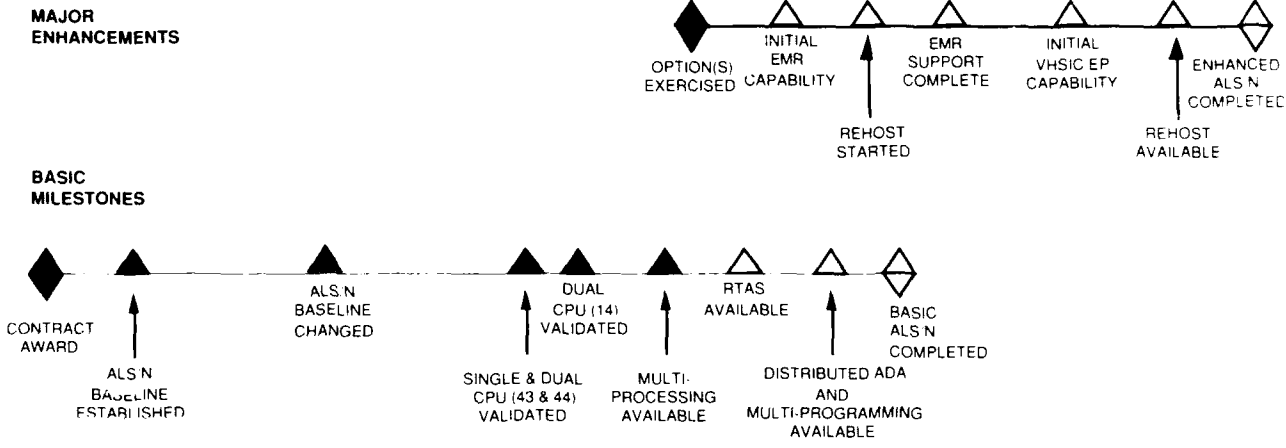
MAJOR ENHANCEMENTS

OPTION(S) EXERCISED

INITIAL EMR CAPABILITY

REHOST STARTED

EMR SUPPORT COMPLETE

INITIAL VHSIC EP CAPABILITY

REHOST AVAILABLE

ENHANCED ALS/N COMPLETED

BASIC MILESTONES

CONTRACT AWARD

ALS/N BASELINE ESTABLISHED

ALS/N BASELINE CHANGED

SINGLE & DUAL CPU (43 & 44) VALIDATED

DUAL CPU (14) VALIDATED

MULTI-PROCESSING AVAILABLE

RTAS AVAILABLE

DISTRIBUTED ADA AND MULTI-PROGRAMMING AVAILABLE

BASIC ALS/N COMPLETED